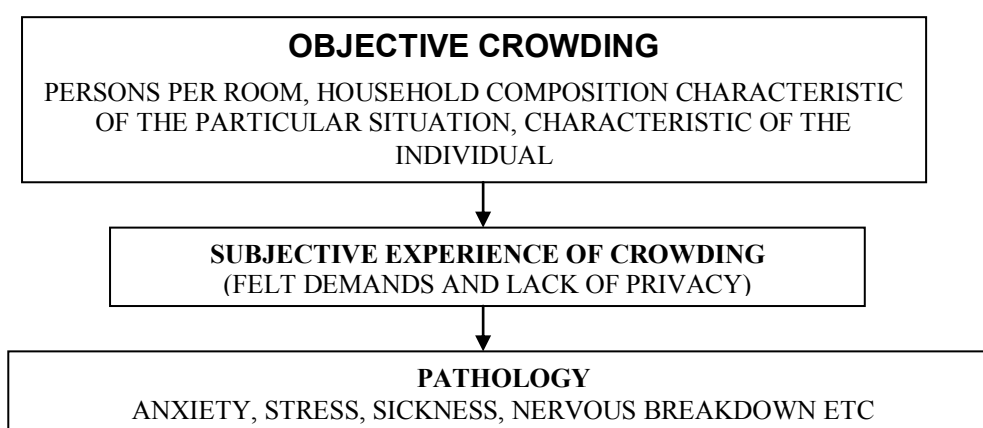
OBJECTIVE CROWDING

PERSONS PER ROOM, HOUSEHOLD COMPOSITION CHARACTERISTIC OF THE PARTICULAR SITUATION, CHARACTERISTIC OF THE INDIVIDUAL

SUBJECTIVE EXPERIENCE OF CROWDING
(FELT DEMANDS AND LACK OF PRIVACY)

PATHOLOGY
ANXIETY, STRESS, SICKNESS, NERVOUS BREAKDOWN ETC